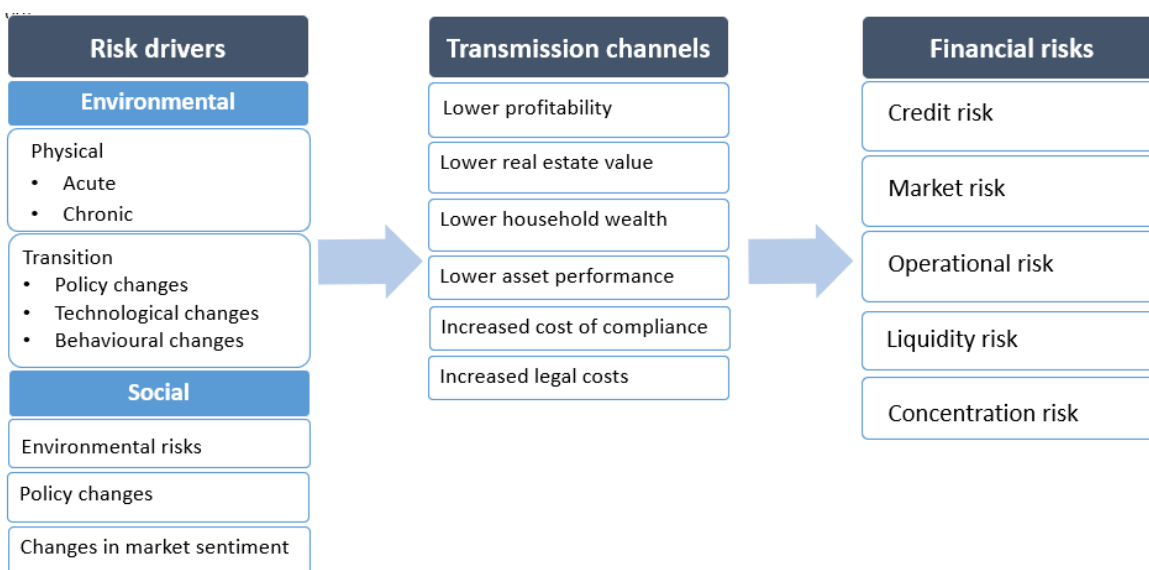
Risk drivers

Environmental

Physical
• Acute
• Chronic

Transition
• Policy changes
• Technological changes
• Behavioural changes

Social

Environmental risks

Policy changes

Changes in market sentiment

Transmission channels

Lower profitability

Lower real estate value

Lower household wealth

Lower asset performance

Increased cost of compliance

Increased legal costs

Financial risks

Credit risk

Market risk

Operational risk

Liquidity risk

Concentration risk